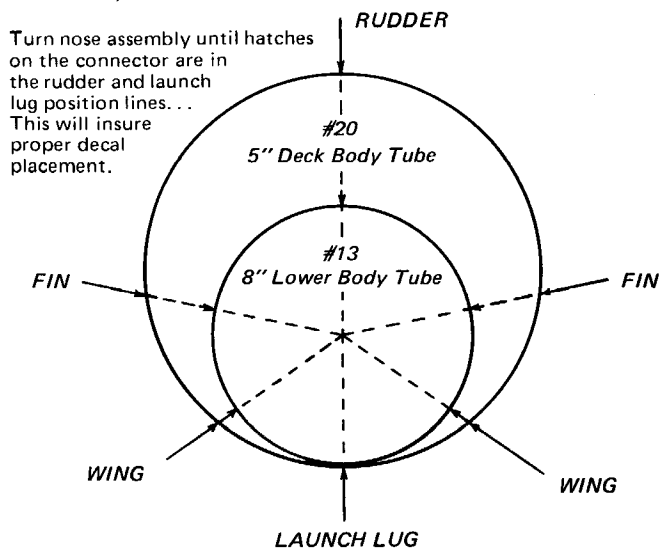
Turn nose assembly until hatches on the connector are in the rudder and launch lug position lines... This will insure proper decal placement.

RUDDER

#20
5" Deck Body Tube

#13
8" Lower Body Tube

FIN

FIN

WING

WING

LAUNCH LUG